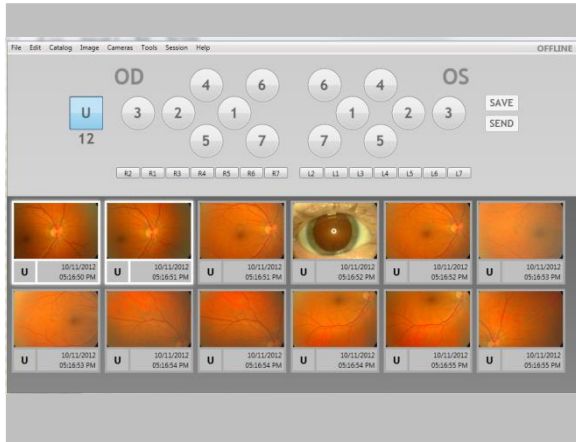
File Edit Catalog Image Cameras Tools Session Help

OFFLINE

OD

U
12

4 6
3 2 1
5 7

6 4
1 2 3
7 5

OS

SAVE
SEND

R2 R1 R3 R4 R5 R6 R7

L2 L1 L3 L4 L5 L6 L7

U 10/11/2012 05:16:50 PM
U 10/11/2012 05:16:51 PM
U 10/11/2012 05:16:51 PM
U 10/11/2012 05:16:52 PM
U 10/11/2012 05:16:52 PM
U 10/11/2012 05:16:53 PM
U 10/11/2012 05:16:53 PM
U 10/11/2012 05:16:54 PM
U 10/11/2012 05:16:54 PM
U 10/11/2012 05:16:54 PM
U 10/11/2012 05:16:55 PM
U 10/11/2012 05:16:55 PM